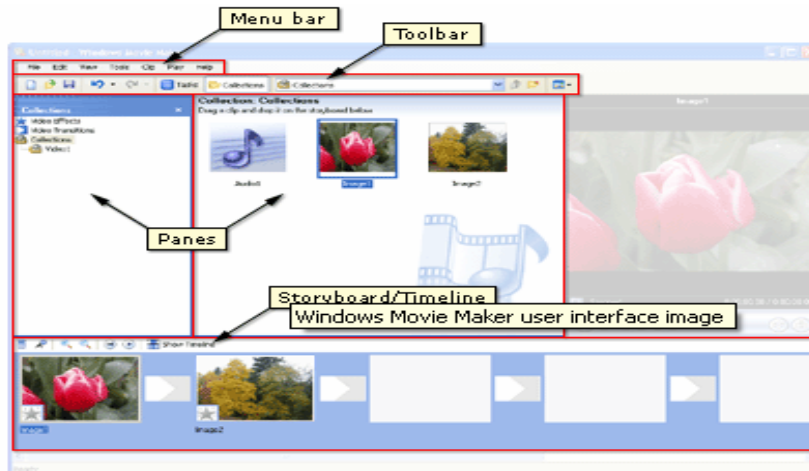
Menu bar

Toolbar

Untitled - Windows Movie Maker

File Edit View Tools Clip Play Help

Tasks Collections Collections

Collections
Video Effects
Video Transitions
Collections
Video1

Collection: Collections
Drag a clip and drop it on the storyboard below

Audio1 Image1 Image2

Image1

Panes

Storyboard/Timeline

Windows Movie Maker user interface image

Show Timeline

Image1 Image2

Ready